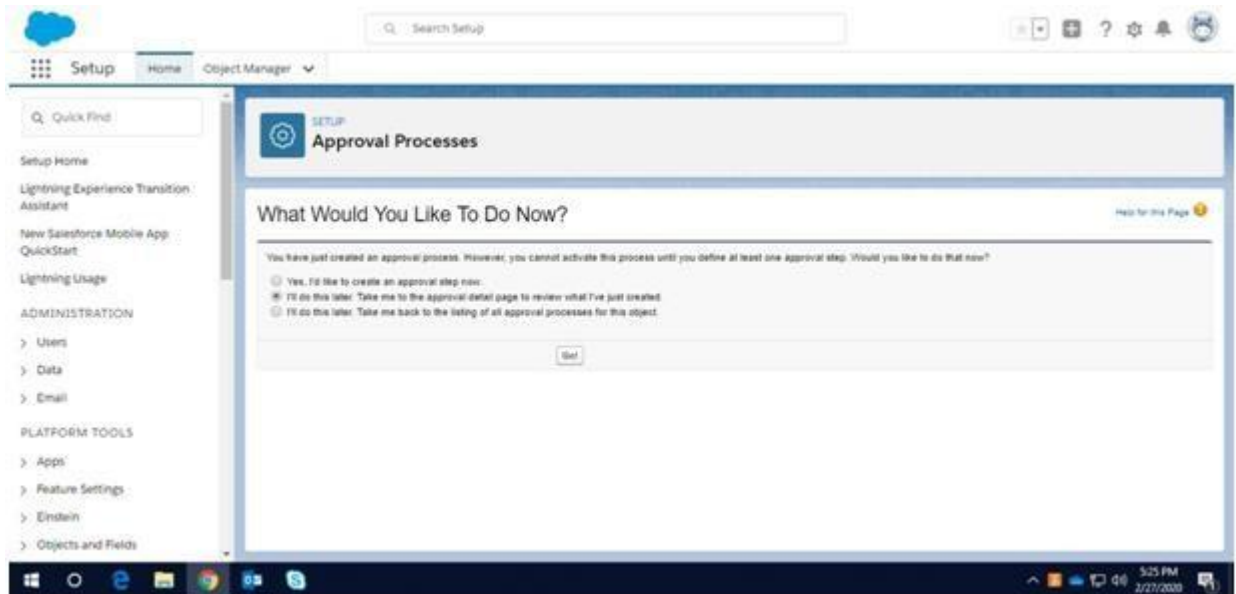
Search Setup

Setup Home Object Manager

Quick Find

Setup Home

Lightning Experience Transition Assistant

New Salesforce Mobile App QuickStart

Lightning Usage

ADMINISTRATION

> Users

> Data

> Email

PLATFORM TOOLS

> Apps

> Feature Settings

> Einstein

> Objects and Fields

SETUP
Approval Processes

What Would You Like To Do Now?

Help for this Page

You have just created an approval process. However, you cannot activate this process until you define at least one approval step. Would you like to do that now?

Yes, I'd like to create an approval step now.
I'll do this later. Take me to the approval detail page to review what I've just created.
I'll do this later. Take me back to the listing of all approval processes for this object.

Go!

5:25 PM
2/27/2020